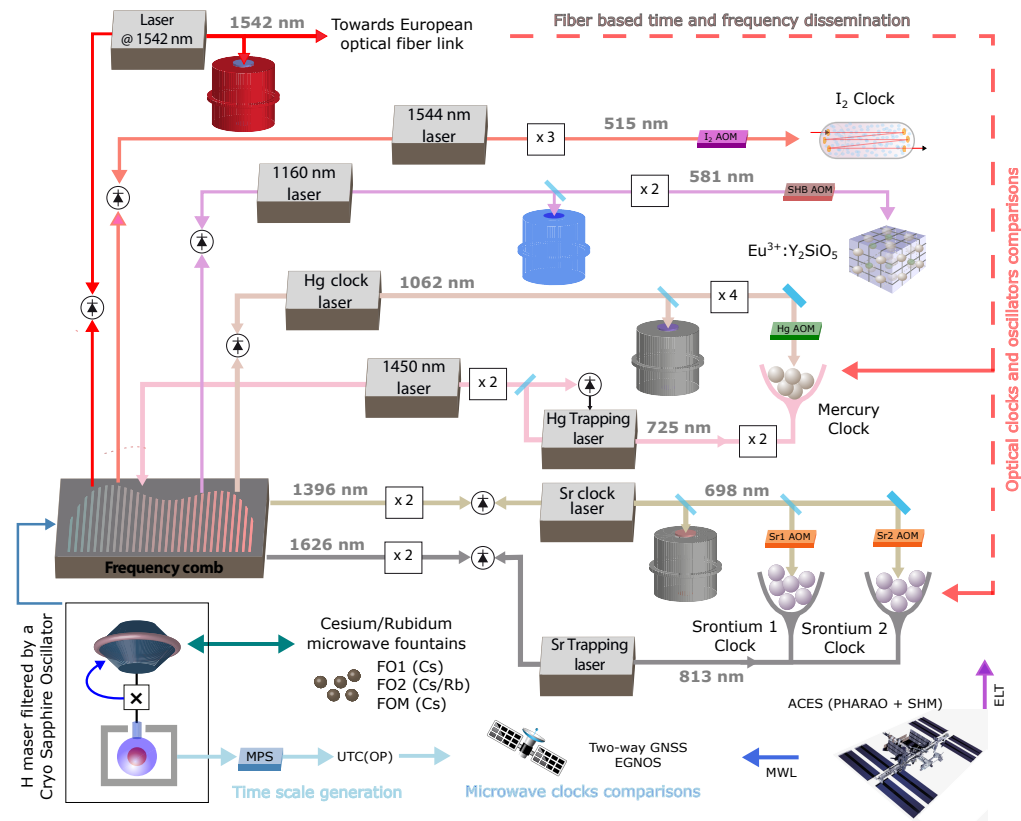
Laser @1542 nm

1542 nm

Towards European optical fiber link

Fiber based time and frequency dissemination

1544 nm laser

x 3

515 nm

$I_2$ AOM

$I_2$ Clock

1160 nm laser

x 2

581 nm

SHB AOM

$Eu^{3+}$:$Y_2SiO_5$

Hg clock laser

1062 nm

x 4

Hg AOM

1450 nm laser

x 2

Hg Trapping laser

725 nm

x 2

Mercury Clock

Optical clocks and oscillators comparisons

1396 nm

x 2

Sr clock laser

698 nm

Sr1 AOM

Sr2 AOM

1626 nm

x 2

Frequency comb

Srontium 1 Clock

Srontium 2 Clock

Sr Trapping laser

813 nm

Cesium/Rubidium microwave fountains

FO1 (Cs)

FO2 (Cs/Rb)

FOM (Cs)

H maser filtered by a Cryo Sapphire Oscillator

MPS

UTC(OP)

Time scale generation

Two-way GNSS

EGNOS

Microwave clocks comparisons

MWL

ACES (PHARAO + SHM)

ELT